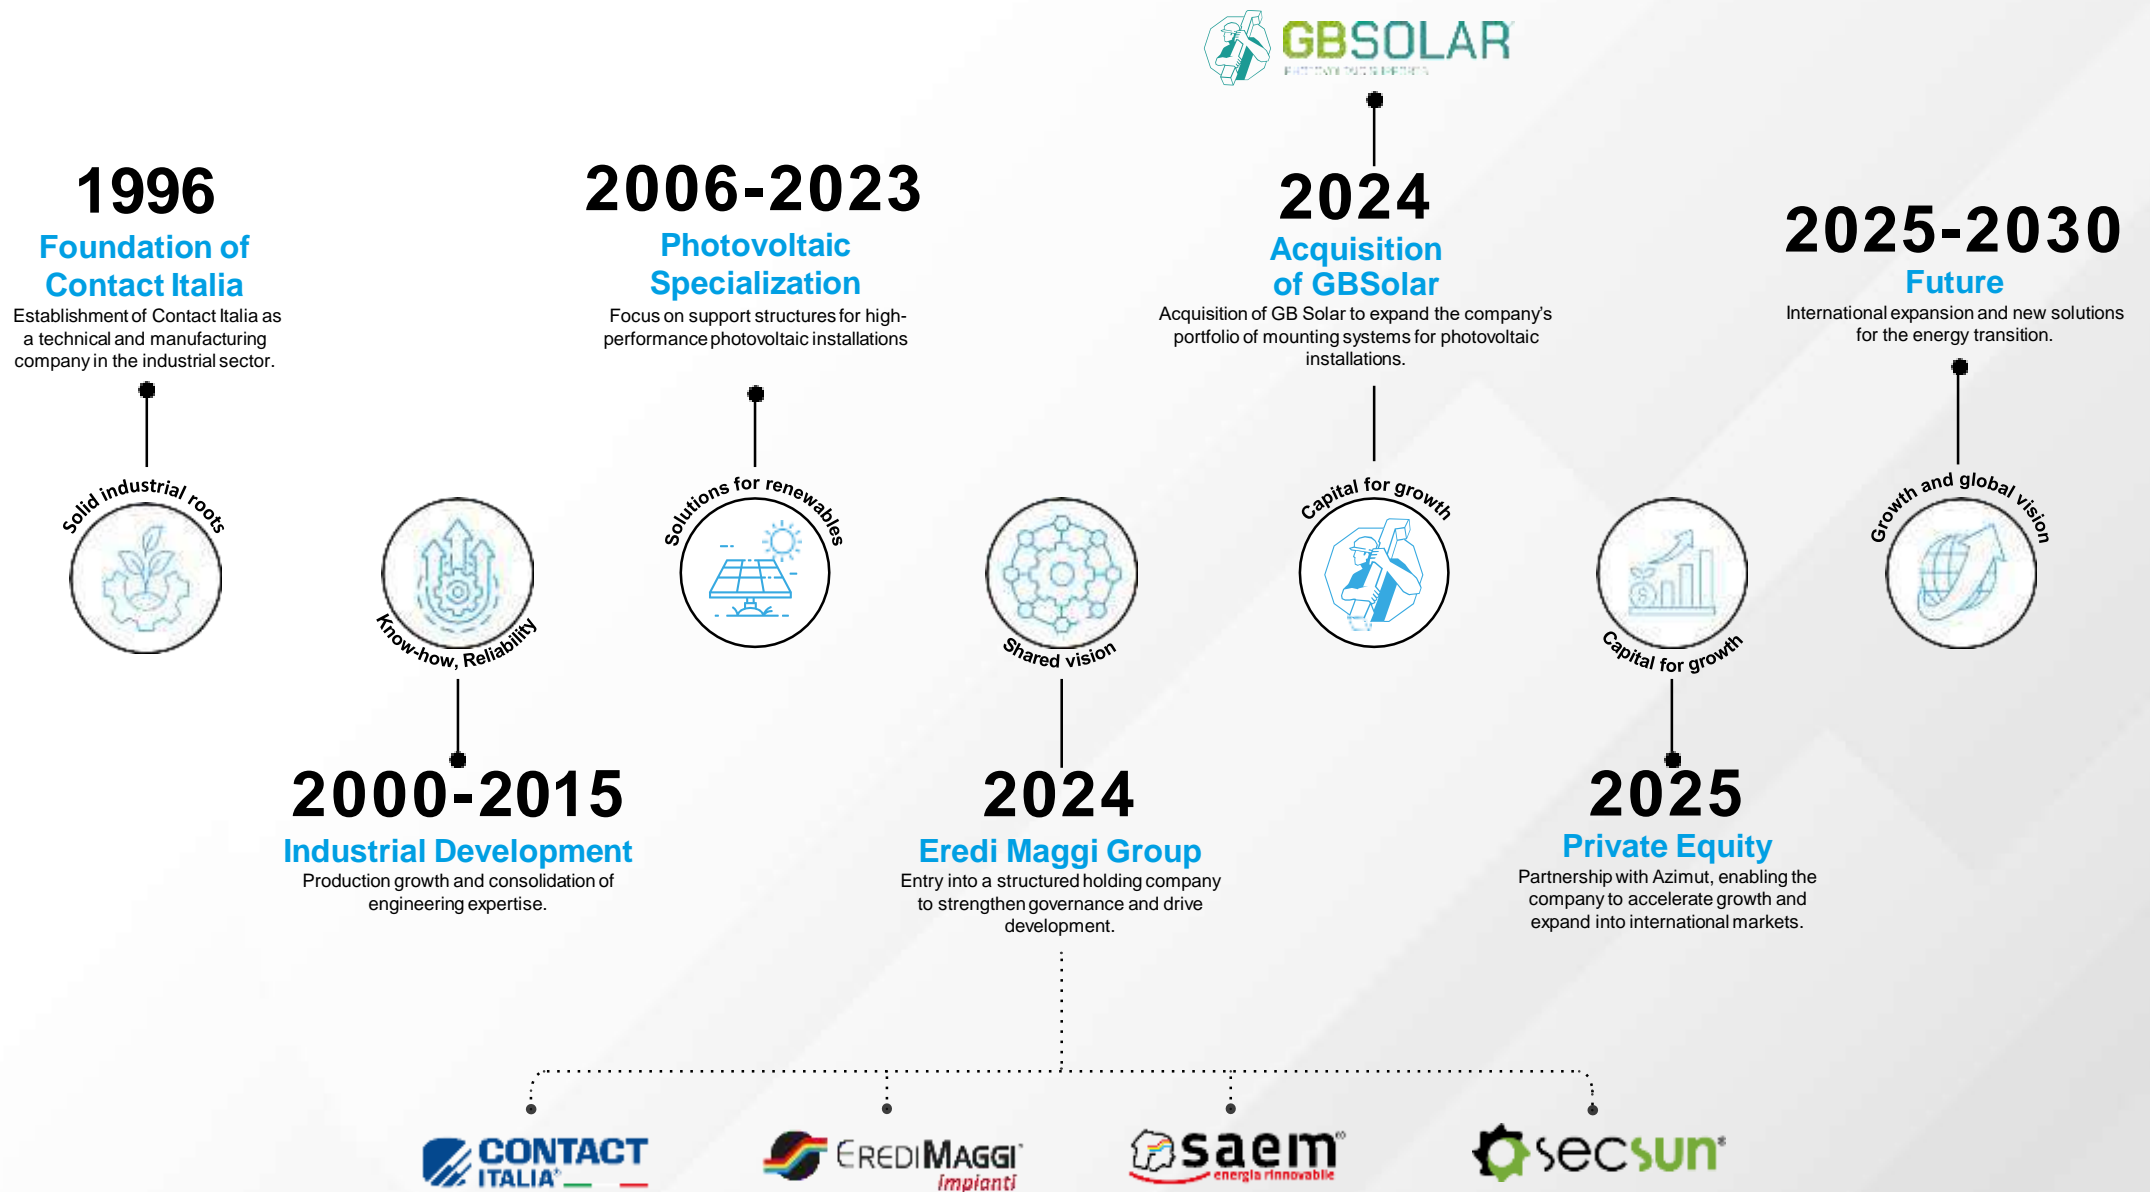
GBSOLAR
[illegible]

1996
Foundation of Contact Italia
Establishment of Contact Italia as a technical and manufacturing company in the industrial sector.

Solid industrial roots

Know-how, Reliability

2000-2015
Industrial Development
Production growth and consolidation of engineering expertise.

2006-2023
Photovoltaic Specialization
Focus on support structures for high-performance photovoltaic installations

Solutions for renewables

Shared vision

2024
Eredi Maggi Group
Entry into a structured holding company to strengthen governance and drive development.

2024
Acquisition of GBSolar
Acquisition of GB Solar to expand the company's portfolio of mounting systems for photovoltaic installations.

Capital for growth

Capital for growth

2025
Private Equity
Partnership with Azimut, enabling the company to accelerate growth and expand into international markets.

2025-2030
Future
International expansion and new solutions for the energy transition.

Growth and global vision

CONTACT ITALIA

EREDIMAGGI Impianti

saem energia rinnovabile

secsun